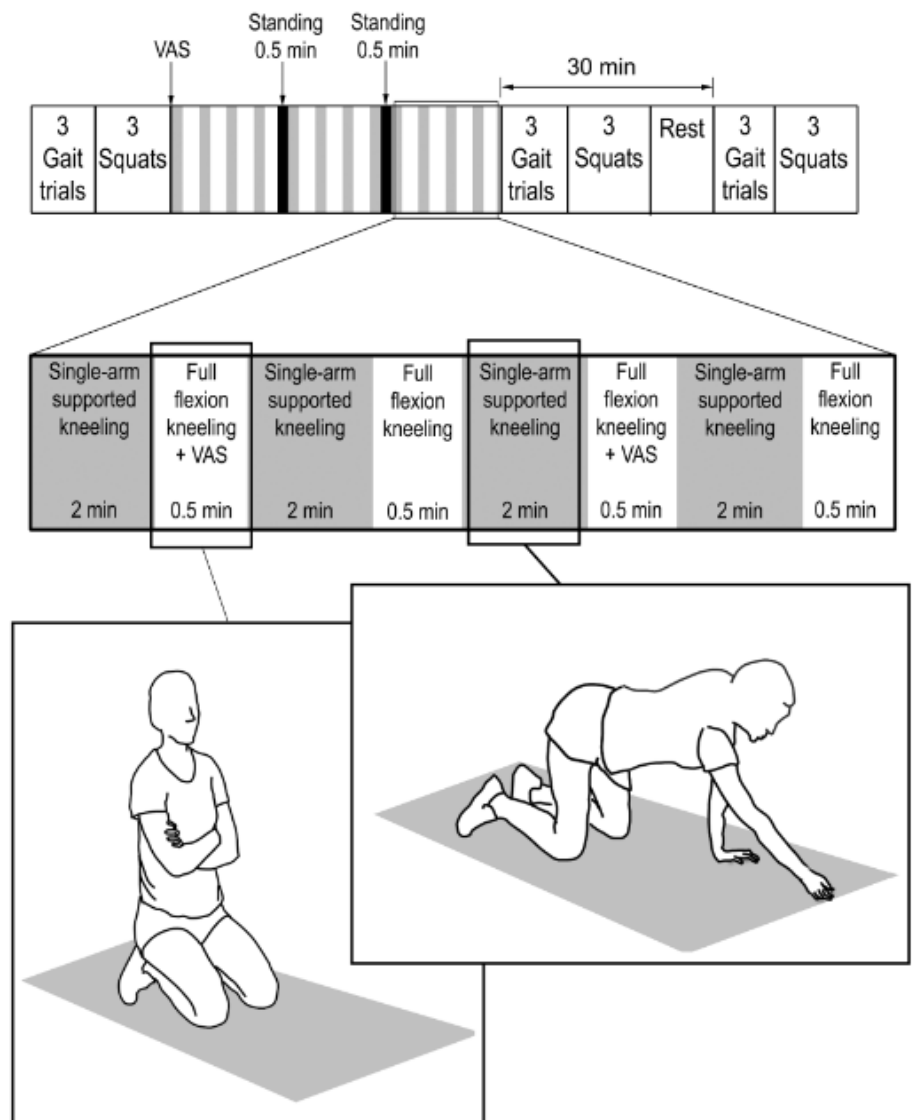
VAS

Standing 0.5 min

Standing 0.5 min

30 min

| 3 Gait trials | 3 Squats | | | | 3 Gait trials | 3 Squats | Rest | 3 Gait trials | 3 Squats |
|---|---|---|---|---|---|---|---|---|---|

| Single-arm supported kneeling 2 min | Full flexion kneeling + VAS 0.5 min | Single-arm supported kneeling 2 min | Full flexion kneeling 0.5 min | Single-arm supported kneeling 2 min | Full flexion kneeling + VAS 0.5 min | Single-arm supported kneeling 2 min | Full flexion kneeling 0.5 min |
|---|---|---|---|---|---|---|---|